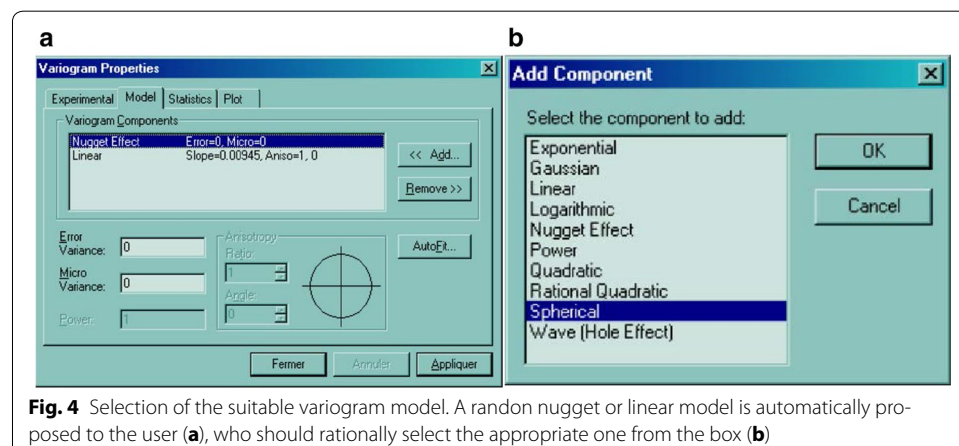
a

Variogram Properties

Experimental | Model | Statistics | Plot

Variogram Components

| | |
|---|---|
| Nugget Effect | Error=0, Micro=0 |
| Linear | Slope=0.00945, Aniso=1, 0 |

<< Add...

Remove >>

Error Variance: 0

Micro Variance: 0

Power: 1

Anisotropy

Ratio: 1

Angle: 0

AutoFit...

Fermer

Annuler

Appliquer

b

Add Component

Select the component to add:

Exponential
Gaussian
Linear
Logarithmic
Nugget Effect
Power
Quadratic
Rational Quadratic
Spherical
Wave (Hole Effect)

OK

Cancel

**Fig. 4** Selection of the suitable variogram model. A randon nugget or linear model is automatically proposed to the user (**a**), who should rationally select the appropriate one from the box (**b**)